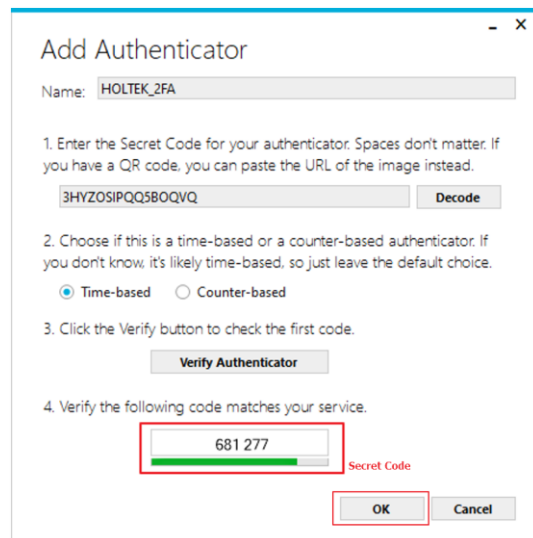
- ×

Add Authenticator

Name: HOLTEK_2FA

1. Enter the Secret Code for your authenticator. Spaces don't matter. If you have a QR code, you can paste the URL of the image instead.

3HYZOSIPQQ5BOQVQ Decode

2. Choose if this is a time-based or a counter-based authenticator. If you don't know, it's likely time-based, so just leave the default choice.

Time-based Counter-based

3. Click the Verify button to check the first code.

Verify Authenticator

4. Verify the following code matches your service.

681 277

Secret Code

OK Cancel